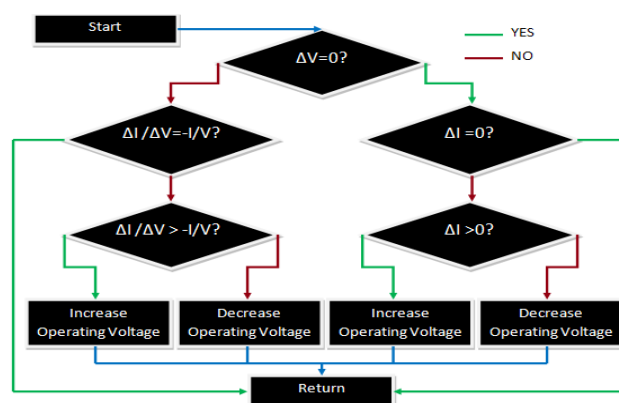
Start

YES

NO

$\Delta V=0?$

$\Delta I / \Delta V=-I/V?$

$\Delta I =0?$

$\Delta I / \Delta V > -I/V?$

$\Delta I >0?$

Increase Operating Voltage

Decrease Operating Voltage

Increase Operating Voltage

Decrease Operating Voltage

Return